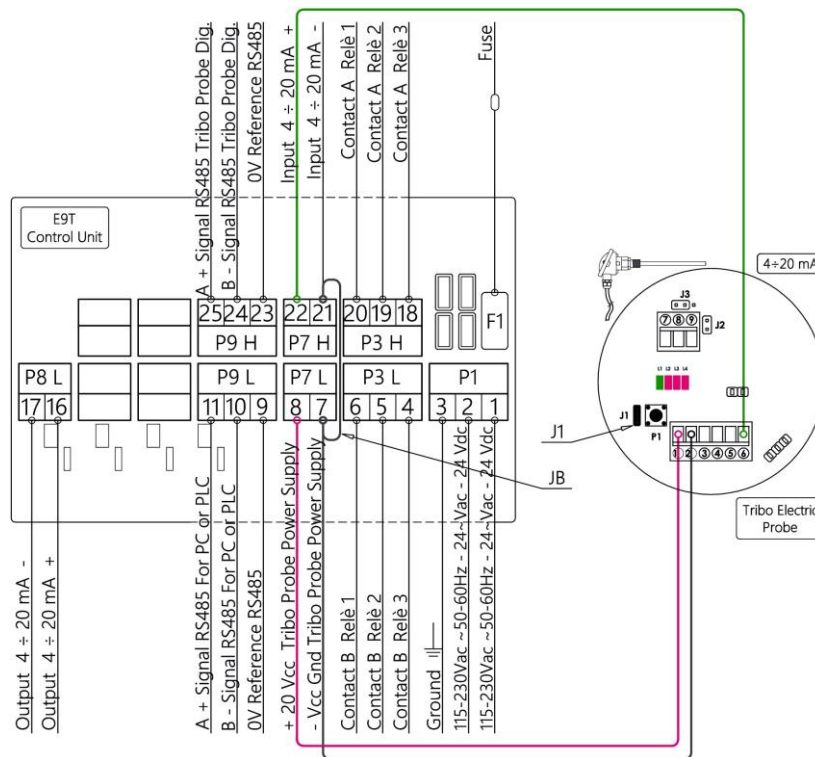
A + Signal RS485 Tribo Probe Dig.
B - Signal RS485 Tribo Probe Dig.
0V Reference RS485
Input 4 ÷ 20 mA +
Input 4 ÷ 20 mA -
Contact A Relè 1
Contact A Relè 2
Contact A Relè 3
Fuse

E9T
Control Unit

25 24 23
P9 H
22 21
P7 H
20 19 18
P3 H
F1

P8 L
17 16
P9 L
11 10 9
P7 L
8 7
P3 L
6 5 4
P1
3 2 1

4÷20 mA
J3
7 8 9
J2
L1 L2 L3 L4
J1
P1
1 2 3 4 5 6
J1
JB
Tribo Electric
Probe

Output 4 ÷ 20 mA -
Output 4 ÷ 20 mA +
A + Signal RS485 For PC or PLC
B - Signal RS485 For PC or PLC
0V Reference RS485
+ 20 Vcc Tribo Probe Power Supply
- Vcc Gnd Tribo Probe Power Supply
Contact B Relè 1
Contact B Relè 2
Contact B Relè 3
Ground
115-230Vac ~50-60Hz - 24~Vac - 24 Vdc
115-230Vac ~50-60Hz - 24~Vac - 24 Vdc